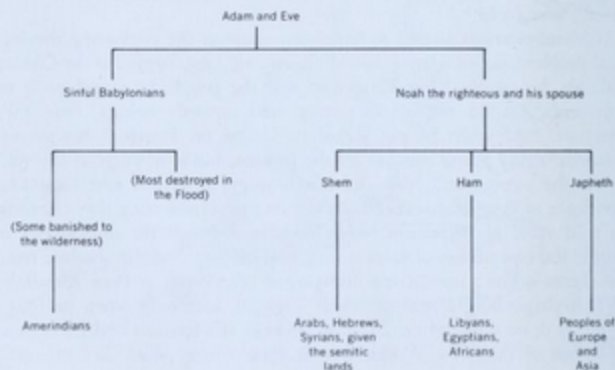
Adam and Eve

Sinful Babylonians

Noah the righteous and his spouse

(Most destroyed in the Flood)

(Some banished to the wilderness)

Amerindians

Shem

Ham

Japheth

Arabs, Hebrews, Syrians, given the semitic lands

Libyans, Egyptians, Africans

Peoples of Europe and Asia